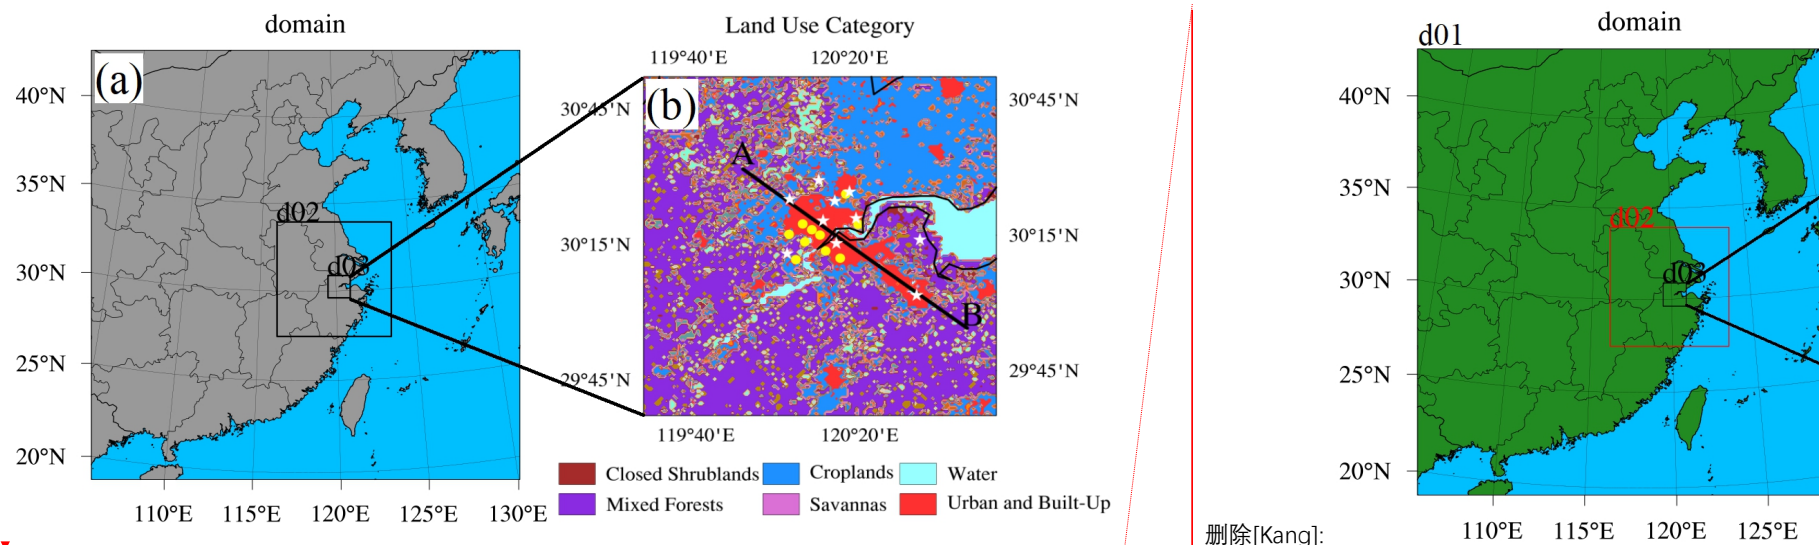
domain

(a)

d02

d03

40°N

35°N

30°N

25°N

20°N

110°E 115°E 120°E 125°E 130°E

Land Use Category

119°40'E 120°20'E

(b)

30°45'N

30°15'N

29°45'N

30°45'N

30°15'N

29°45'N

A

B

119°40'E 120°20'E

Closed Shrublands Croplands Water

Mixed Forests Savannas Urban and Built-Up

domain

d01

d02

d03

40°N

35°N

30°N

25°N

20°N

110°E 115°E 120°E 125°E

删除[Kang]: